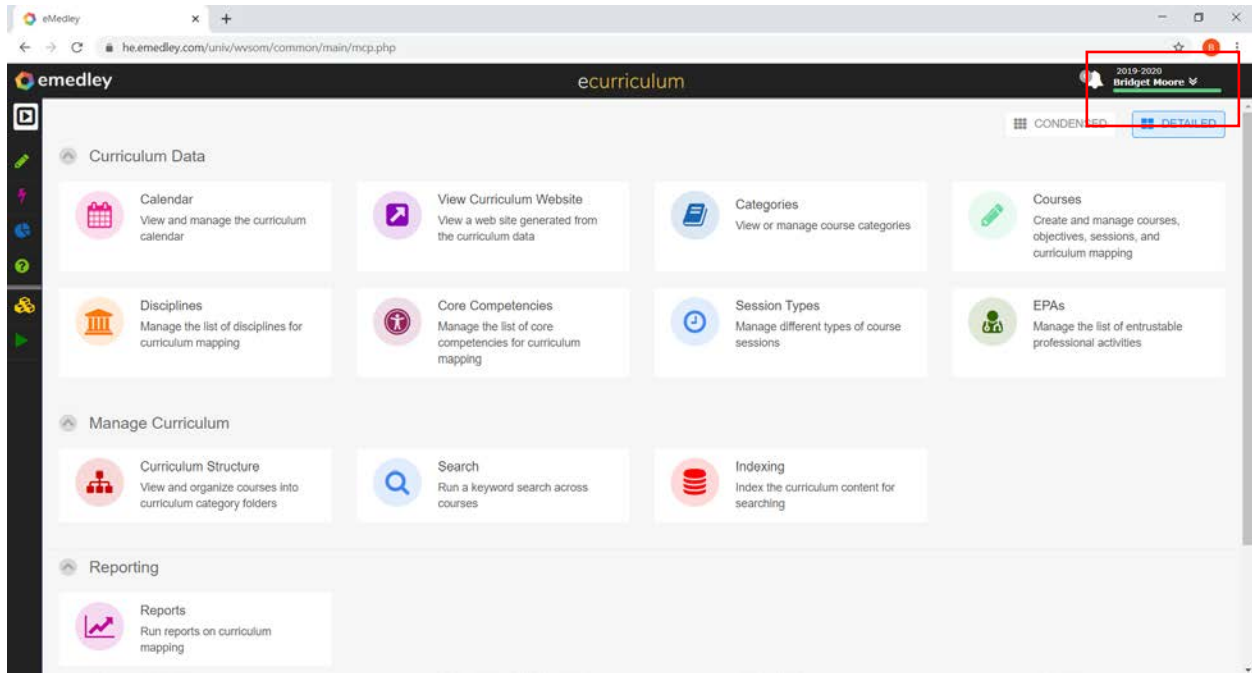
eMedley ×

he.emedley.com/univ/wvsom/common/main/mcp.php

emedley

ecurriculum

2019-2020
Bridget Moore

CONDENSED DETAILED

Curriculum Data

Calendar
View and manage the curriculum calendar

View Curriculum Website
View a web site generated from the curriculum data

Categories
View or manage course categories

Courses
Create and manage courses, objectives, sessions, and curriculum mapping

Disciplines
Manage the list of disciplines for curriculum mapping

Core Competencies
Manage the list of core competencies for curriculum mapping

Session Types
Manage different types of course sessions

EPAs
Manage the list of entrustable professional activities

Manage Curriculum

Curriculum Structure
View and organize courses into curriculum category folders

Search
Run a keyword search across courses

Indexing
Index the curriculum content for searching

Reporting

Reports
Run reports on curriculum mapping